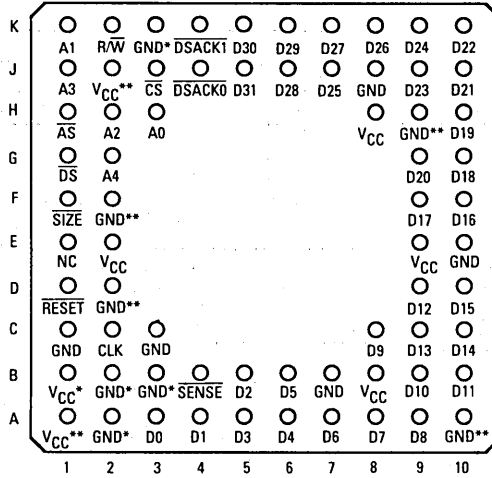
K A1 R/$\overline{W}$ GND* $\overline{DSACK1}$ D30 D29 D27 D26 D24 D22

J A3 $V_{CC}$** $\overline{CS}$ $\overline{DSACK0}$ D31 D28 D25 GND D23 D21

H $\overline{AS}$ A2 A0 $V_{CC}$ GND** D19

G $\overline{DS}$ A4 D20 D18

F $\overline{SIZE}$ GND** D17 D16

E NC $V_{CC}$ $V_{CC}$ GND

D $\overline{RESET}$ GND** D12 D15

C GND CLK GND D9 D13 D14

B $V_{CC}$* GND* GND* $\overline{SENSE}$ D2 D5 GND $V_{CC}$ D10 D11

A $V_{CC}$** GND* D0 D1 D3 D4 D6 D7 D8 GND**

1 2 3 4 5 6 7 8 9 10